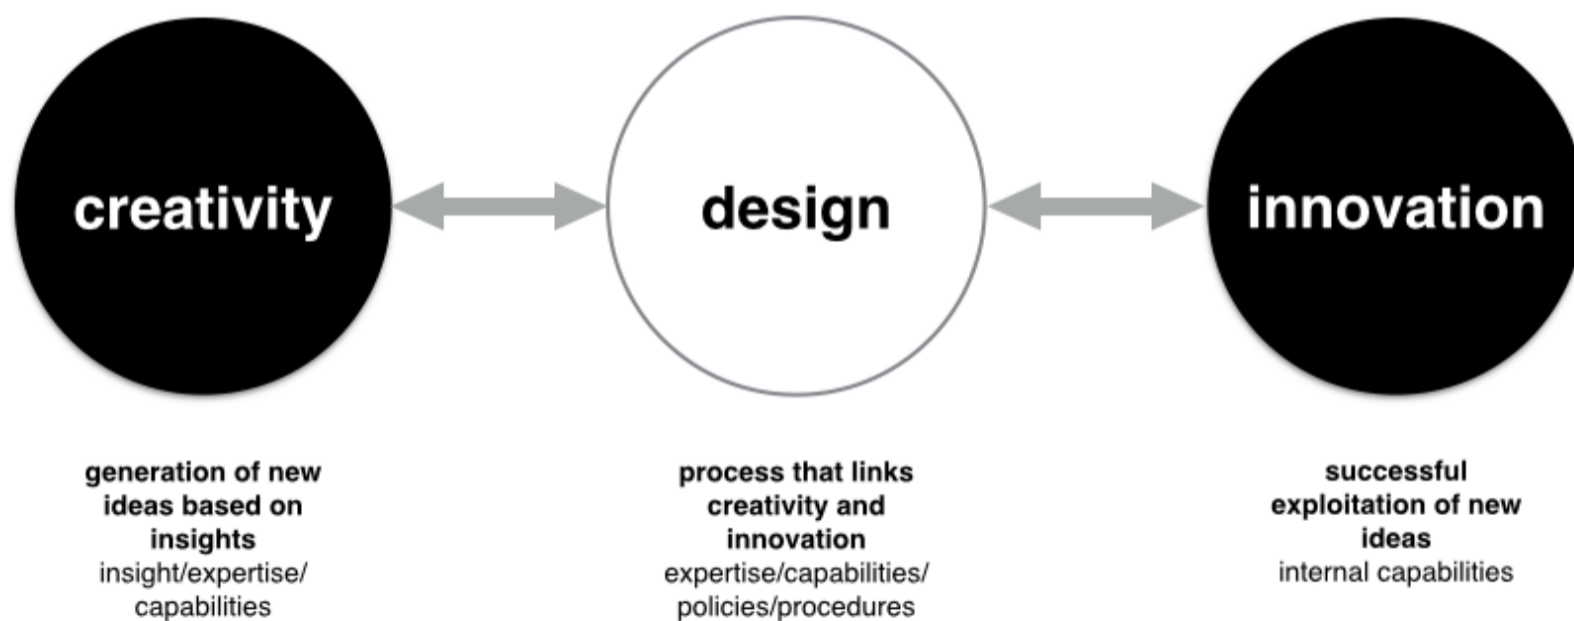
creativity

design

innovation

generation of new ideas based on insights
insight/expertise/capabilities

process that links creativity and innovation
expertise/capabilities/policies/procedures

successful exploitation of new ideas
internal capabilities